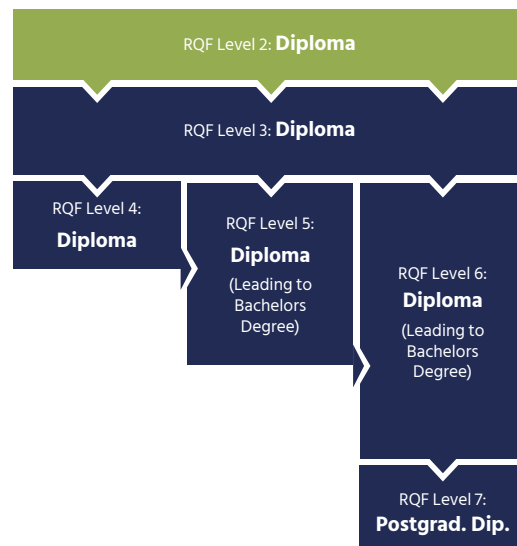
RQF Level 2: **Diploma**

RQF Level 3: **Diploma**

RQF Level 4:
**Diploma**

RQF Level 5:
**Diploma**
(Leading to Bachelors Degree)

RQF Level 6:
**Diploma**
(Leading to Bachelors Degree)

RQF Level 7:
**Postgrad. Dip.**